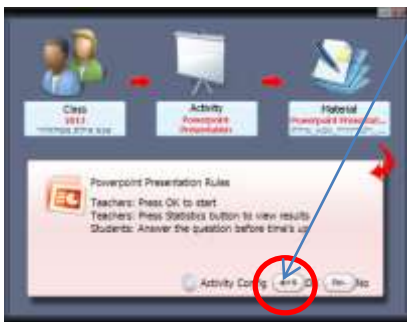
Class
1011
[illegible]

Activity
Powerpoint
Presentation

Material
Powerpoint Presentat...
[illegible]

Powerpoint Presentation Rules

Teachers: Press OK to start
Teachers: Press Statistics button to view results
Students: Answer the question before time's up

Activity Config

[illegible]

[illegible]